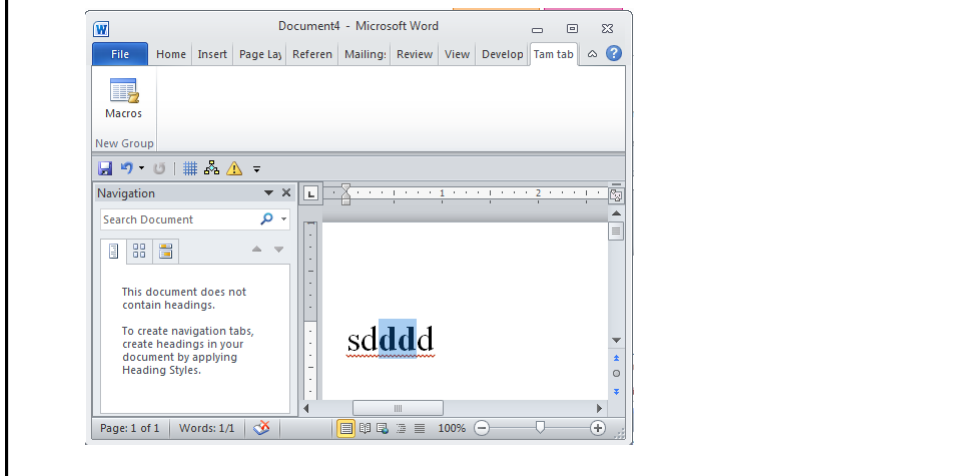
Document4 - Microsoft Word

File | Home | Insert | Page Lay | Referen | Mailing: | Review | View | Develop | Tam tab

Macros

New Group

Navigation

Search Document

This document does not contain headings.

To create navigation tabs, create headings in your document by applying Heading Styles.

1

2

sdddd

Page: 1 of 1 | Words: 1/1

100%